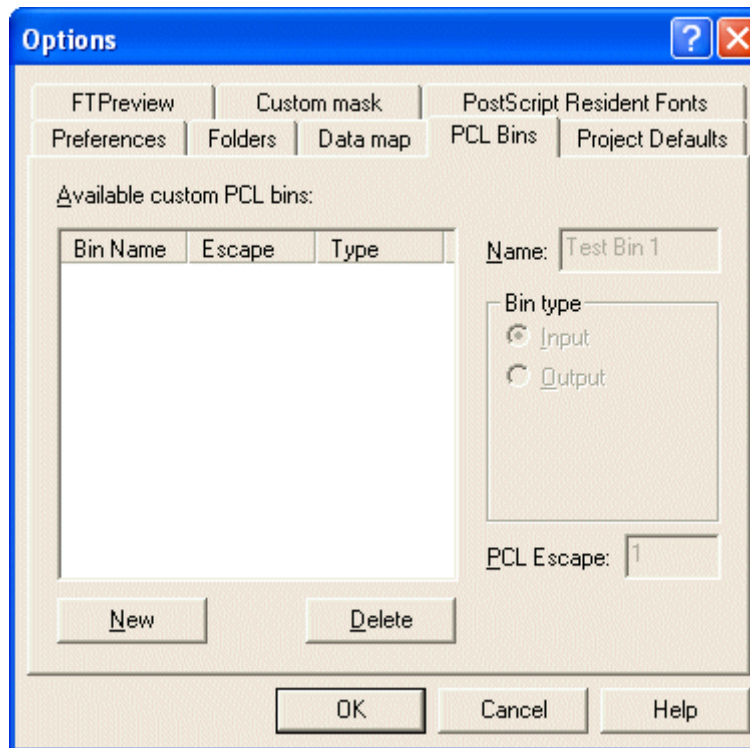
Options

FTPreview
Custom mask
PostScript Resident Fonts
Preferences
Folders
Data map
PCL Bins
Project Defaults

Available custom PCL bins:

| Bin Name | Escape | Type |
|---|---|---|

Name: Test Bin 1

Bin type
Input
Output

PCL Escape: 1

New
Delete

OK
Cancel
Help